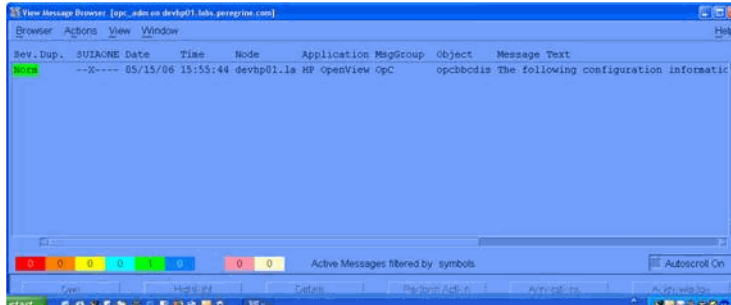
View Message Browser [opc_adm on devhp01.labs.peregrine.com]

Browser Actions View Window

Help

Sev. Dup. SUIAONE Date Time Node Application MsgGroup Object Message Text

Norm --X---- 05/15/06 15:55:44 devhp01.la HP OpenView OpC opcbbcdis The following configuration informatic

0 0 0 0 1 0 0 0 Active Messages filtered by symbols

Autoscroll On

Own Highlight Details Perform Action Annotations Acknowledge

start